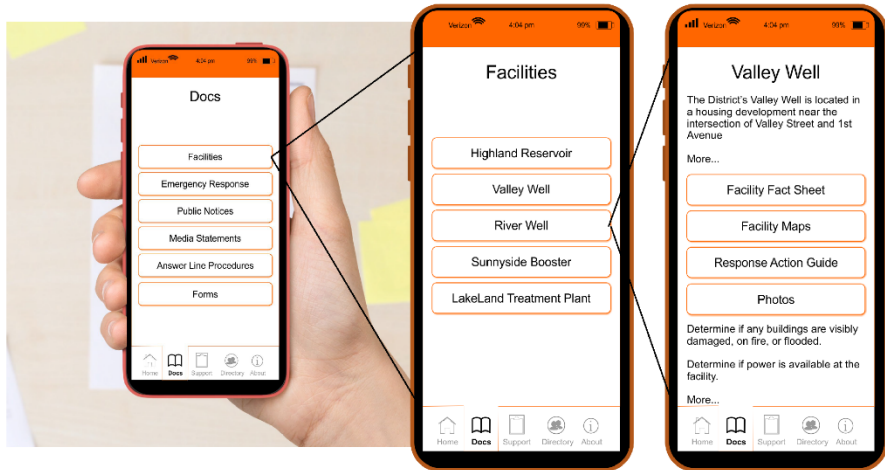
Verizon 4:04 pm 99%

Docs

Facilities

Emergency Response

Public Notices

Media Statements

Answer Line Procedures

Forms

Home Docs Support Directory About

Verizon 4:04 pm 99%

Facilities

Highland Reservoir

Valley Well

River Well

Sunnyside Booster

LakeLand Treatment Plant

Home Docs Support Directory About

Verizon 4:04 pm 99%

Valley Well

The District's Valley Well is located in a housing development near the intersection of Valley Street and 1st Avenue

More...

Facility Fact Sheet

Facility Maps

Response Action Guide

Photos

Determine if any buildings are visibly damaged, on fire, or flooded.

Determine if power is available at the facility.

More...

Home Docs Support Directory About